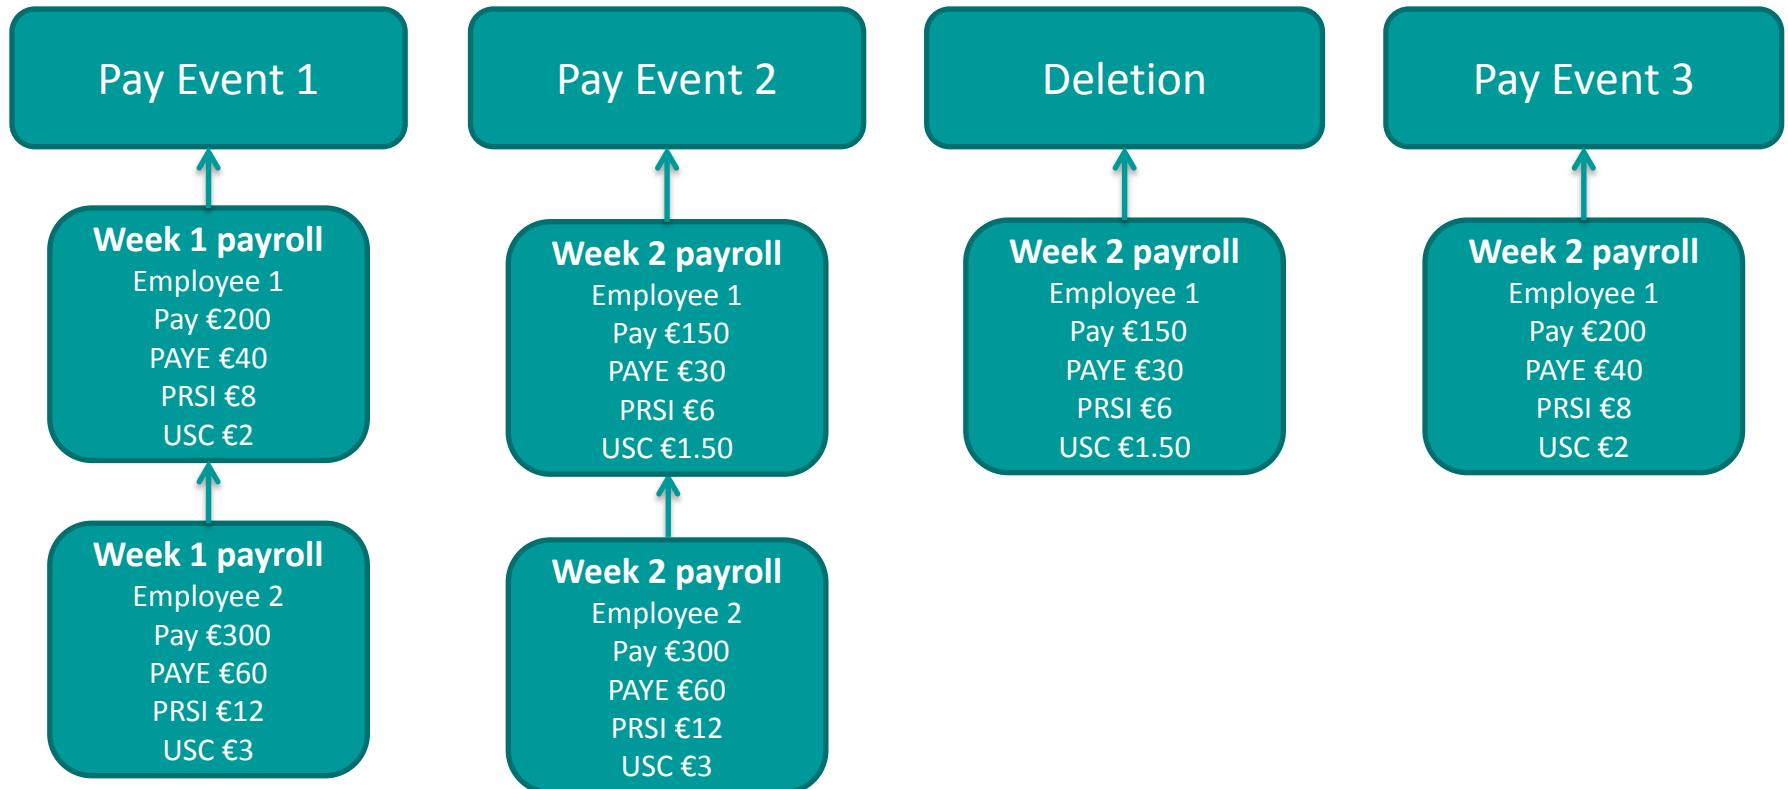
Pay Event 1

Week 1 payroll
Employee 1
Pay €200
PAYE €40
PRSI €8
USC €2

Week 1 payroll
Employee 2
Pay €300
PAYE €60
PRSI €12
USC €3

Pay Event 2

Week 2 payroll
Employee 1
Pay €150
PAYE €30
PRSI €6
USC €1.50

Week 2 payroll
Employee 2
Pay €300
PAYE €60
PRSI €12
USC €3

Deletion

Week 2 payroll
Employee 1
Pay €150
PAYE €30
PRSI €6
USC €1.50

Pay Event 3

Week 2 payroll
Employee 1
Pay €200
PAYE €40
PRSI €8
USC €2